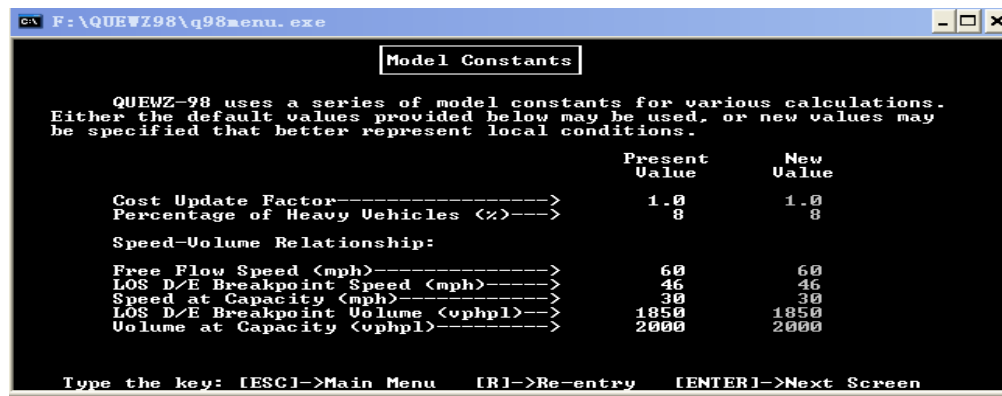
F:\QUEWZ98\q98menu.exe

Model Constants

QUEWZ-98 uses a series of model constants for various calculations. Either the default values provided below may be used, or new values may be specified that better represent local conditions.

| | Present Value | New Value |
|---|---|---|
| Cost Update Factor-----------------> | 1.0 | 1.0 |
| Percentage of Heavy Vehicles (%)---> | 8 | 8 |
| Speed-Volume Relationship: | | |
| Free Flow Speed (mph)--------------> | 60 | 60 |
| LOS D/E Breakpoint Speed (mph)-----> | 46 | 46 |
| Speed at Capacity (mph)------------> | 30 | 30 |
| LOS D/E Breakpoint Volume (vphpl)--> | 1850 | 1850 |
| Volume at Capacity (vphpl)---------> | 2000 | 2000 |

Type the key: [ESC]->Main Menu [R]->Re-entry [ENTER]->Next Screen